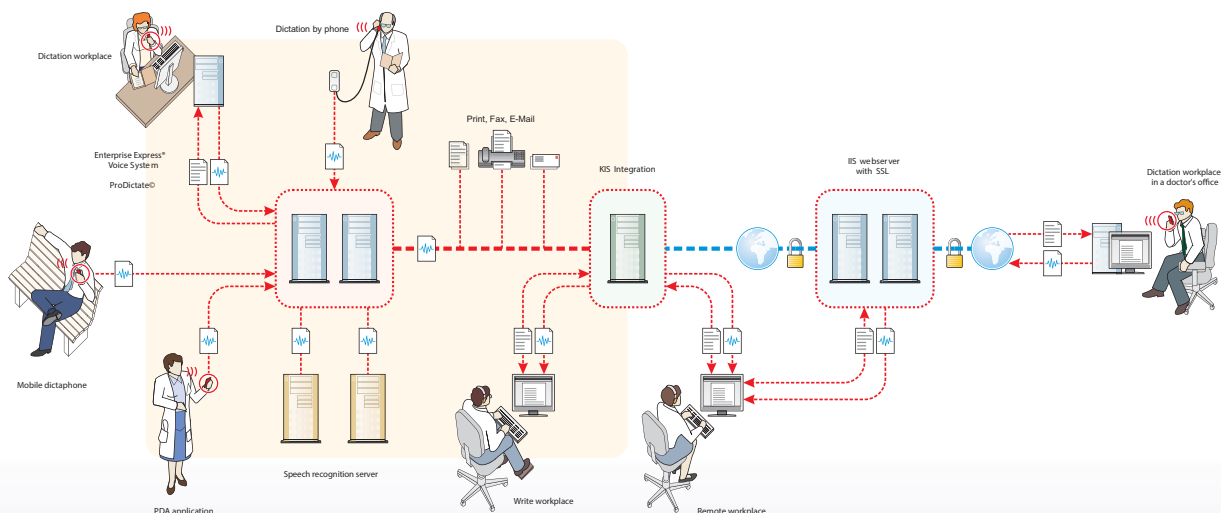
Dictation workplace

Dictation by phone

Enterprise Express® Voice System

ProDictate©

Print, Fax, E-Mail

KIS Integration

IIS webserver with SSL

Dictation workplace in a doctor's office

Mobile dictaphone

Speech recognition server

PDA application

Write workplace

Remote workplace